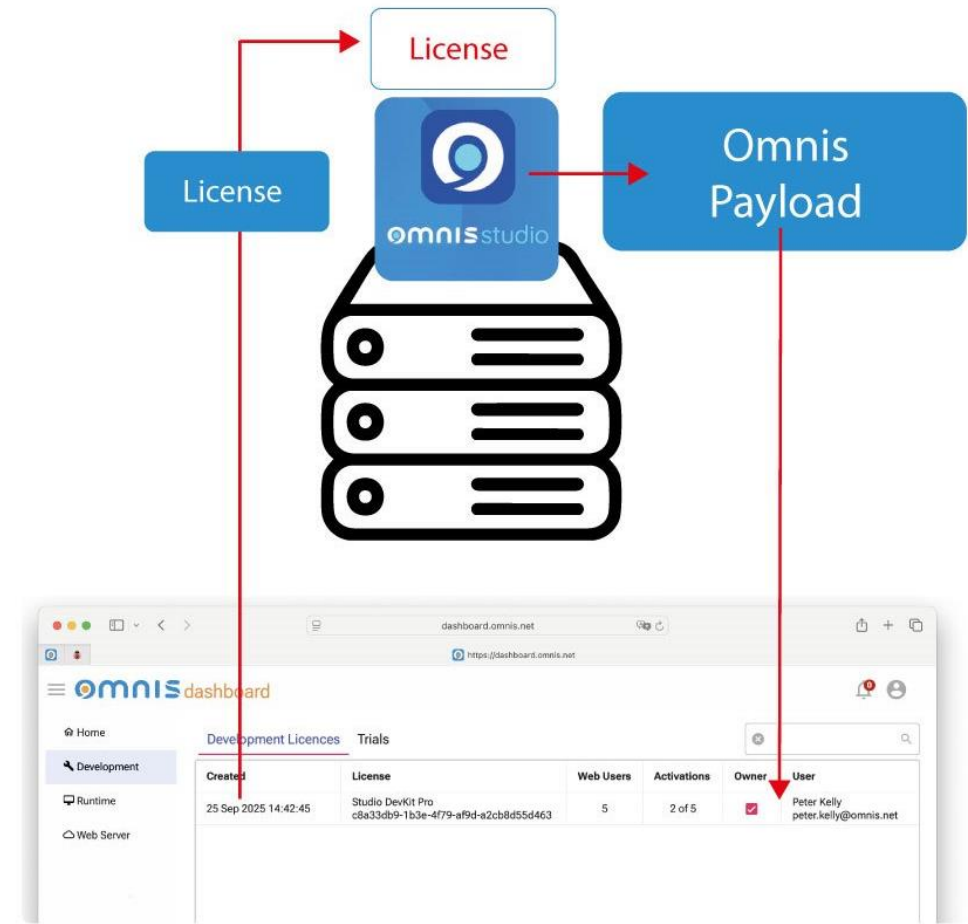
License

License

omnis studio

Omnis Payload

dashboard.omnis.net

https://dashboard.omnis.net

omnis dashboard

0

Home

Development

Runtime

Web Server

Development Licences Trials

| Created | License | Web Users | Activations | Owner | User |
|---|---|---|---|---|---|
| 25 Sep 2025 14:42:45 | Studio DevKit Pro c8a33db9-1b3e-4f79-af9d-a2cb8d55d463 | 5 | 2 of 5 | ✓ | Peter Kelly peter.kelly@omnis.net |